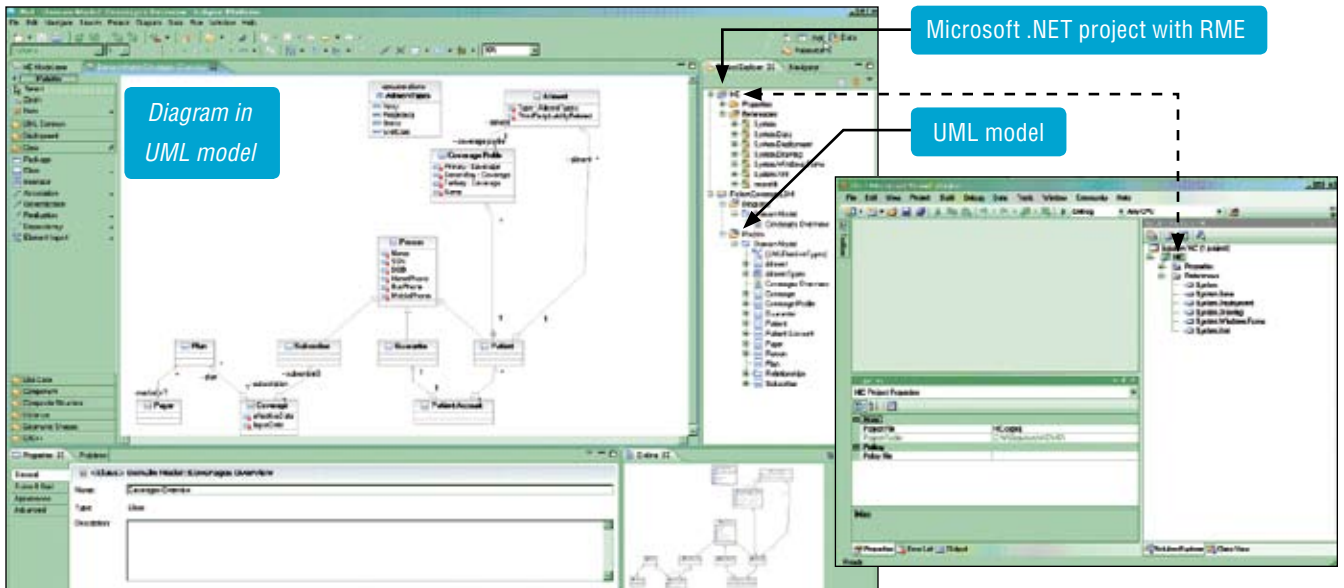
Microsoft .NET project with RME

Diagram in UML model

UML model

Coverage Profile

Person

Plan

Subscriber

Guarantor

Patient

Payer

Coverage

Patient Account

Ailment

Properties

Name:

Type:

Description:

Coverage Overview

Class

General

Outline

HC Project Properties